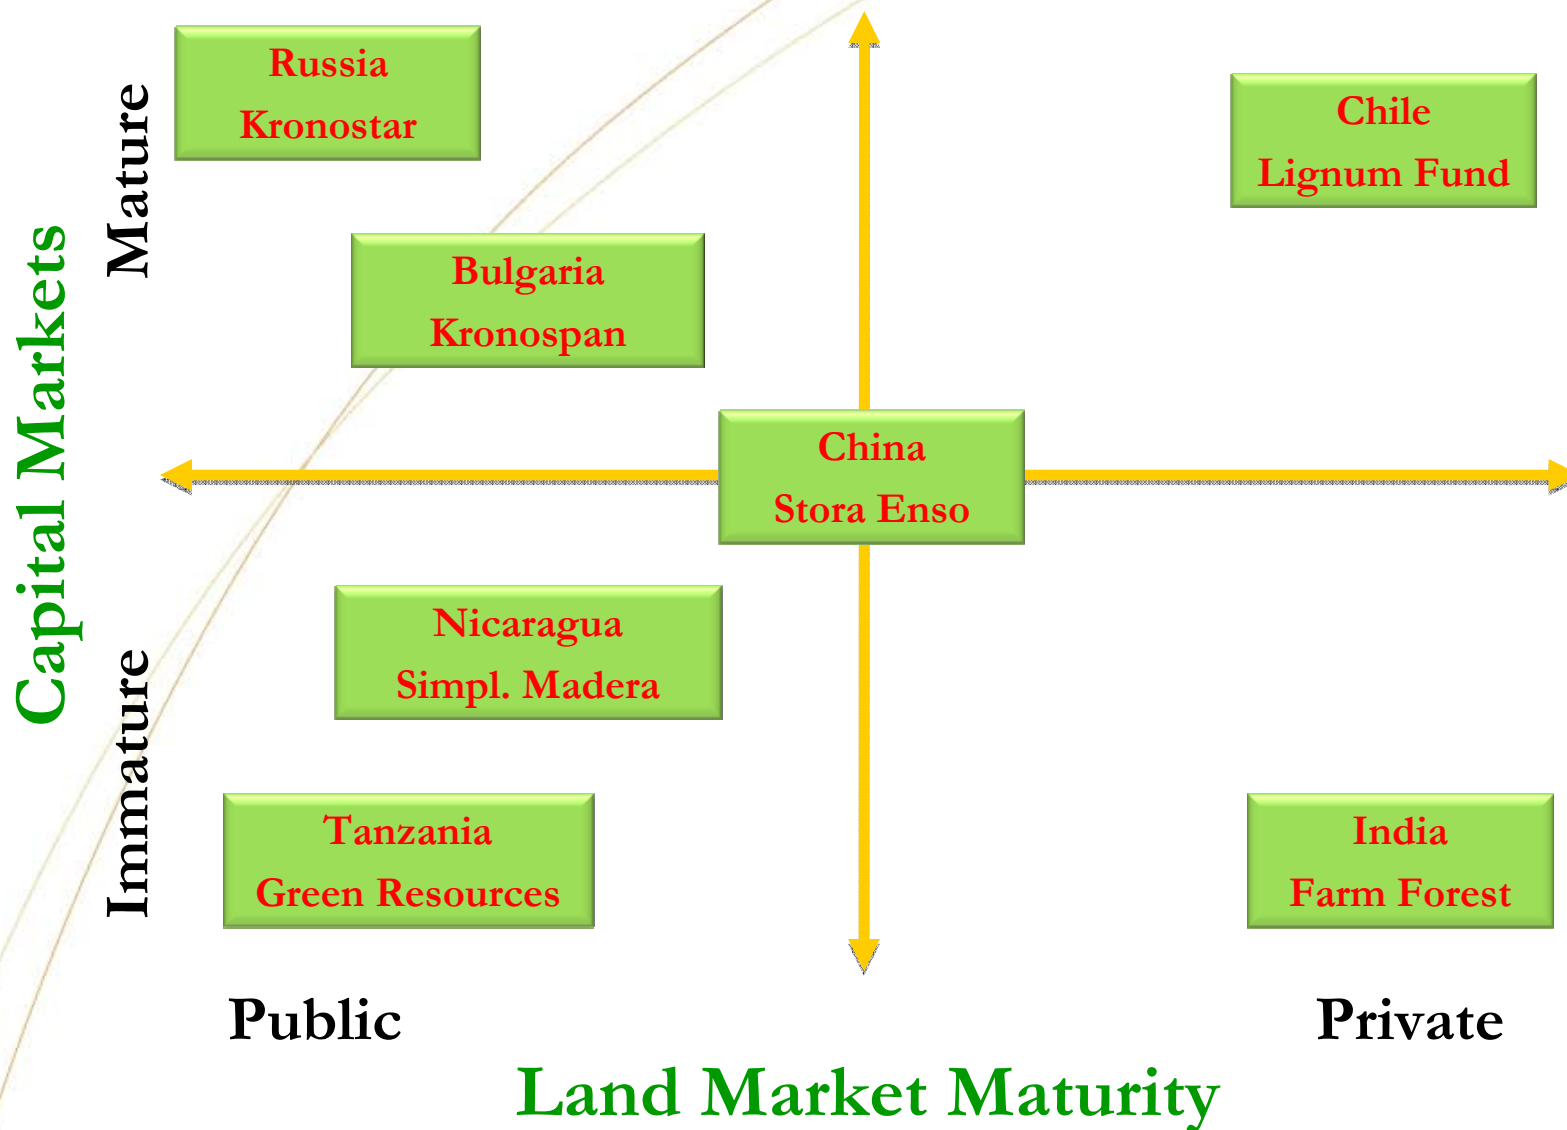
Capital Markets

Mature

Immature

Russia
Kronostar

Chile
Lignum Fund

Bulgaria
Kronospan

China
Stora Enso

Nicaragua
Simpl. Madera

Tanzania
Green Resources

India
Farm Forest

Public

Private

Land Market Maturity